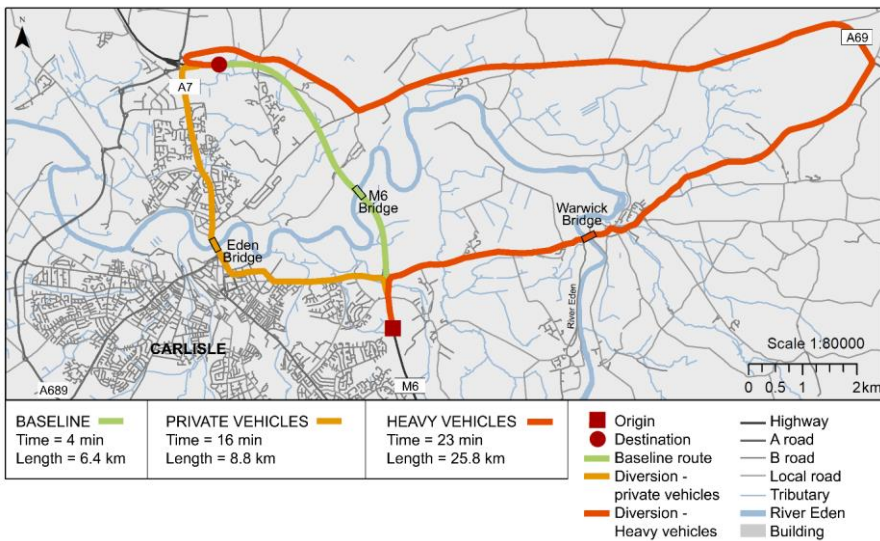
N

A7

A69

M6 Bridge

Warwick Bridge

Eden Bridge

River Eden

CARLISLE

Scale 1:80000

0 0.5 1 2km

A689

M6

| BASELINE | PRIVATE VEHICLES | HEAVY VEHICLES |
|---|---|---|
| Time = 4 min | Time = 16 min | Time = 23 min |
| Length = 6.4 km | Length = 8.8 km | Length = 25.8 km |

Origin
Destination
Baseline route
Diversion - private vehicles
Diversion - Heavy vehicles

Highway
A road
B road
Local road
Tributary
River Eden
Building